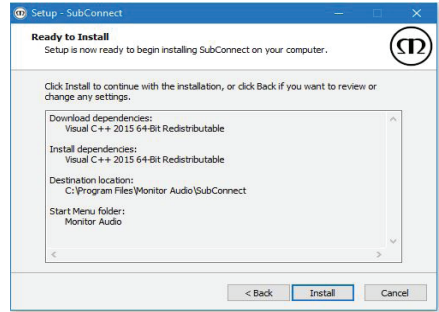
Setup - SubConnect

Ready to Install
Setup is now ready to begin installing SubConnect on your computer.

Click Install to continue with the installation, or click Back if you want to review or change any settings.

Download dependencies:
Visual C++ 2015 64-Bit Redistributable

Install dependencies:
Visual C++ 2015 64-Bit Redistributable

Destination location:
C:\Program Files\Monitor Audio\SubConnect

Start Menu folder:
Monitor Audio

< Back | Install | Cancel